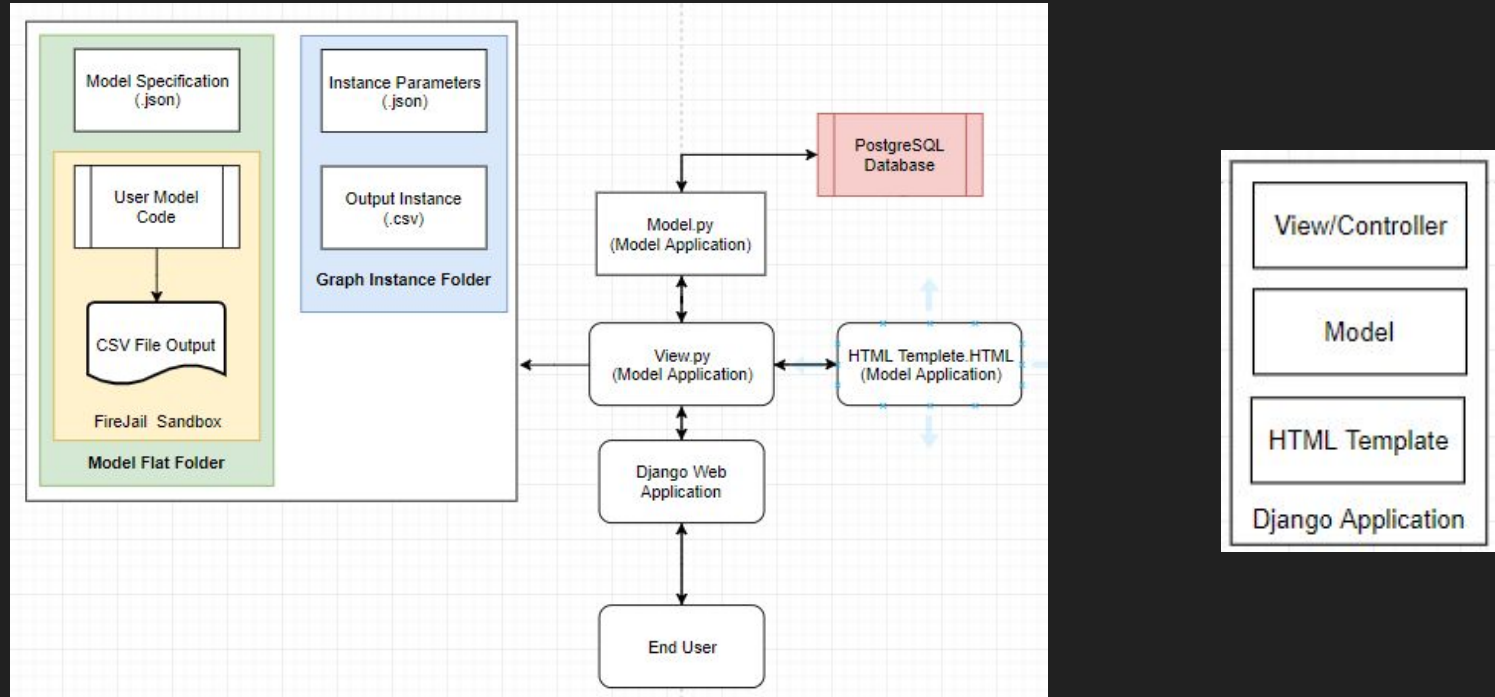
Model Specification
(.json)

User Model
Code

CSV File Output

FireJail Sandbox

Model Flat Folder

Instance Parameters
(.json)

Output Instance
(.csv)

Graph Instance Folder

PostgreSQL
Database

Model.py
(Model Application)

View.py
(Model Application)

HTML Templete.HTML
(Model Application)

Django Web
Application

End User

View/Controller

Model

HTML Template

Django Application